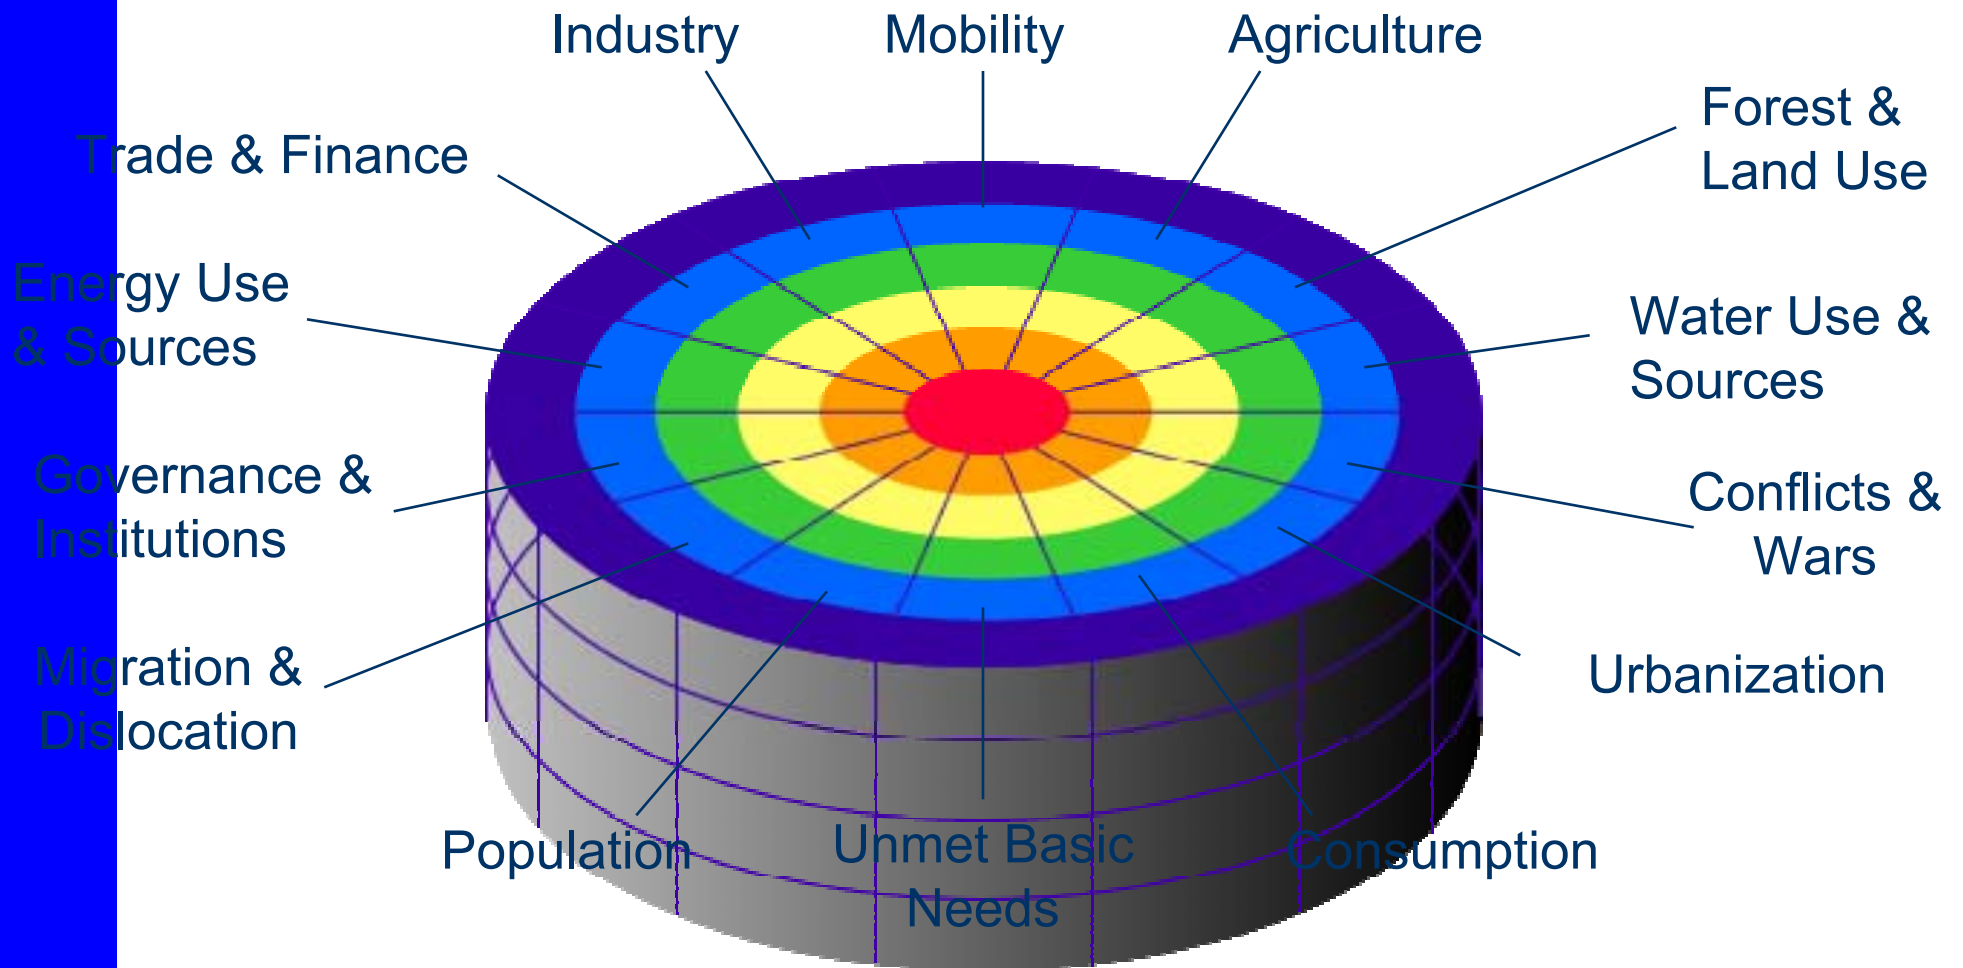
Industry

Mobility

Agriculture

Trade & Finance

Forest & Land Use

Energy Use & Sources

Water Use & Sources

Governance & Institutions

Conflicts & Wars

Migration & Dislocation

Urbanization

Population

Unmet Basic Needs

Consumption